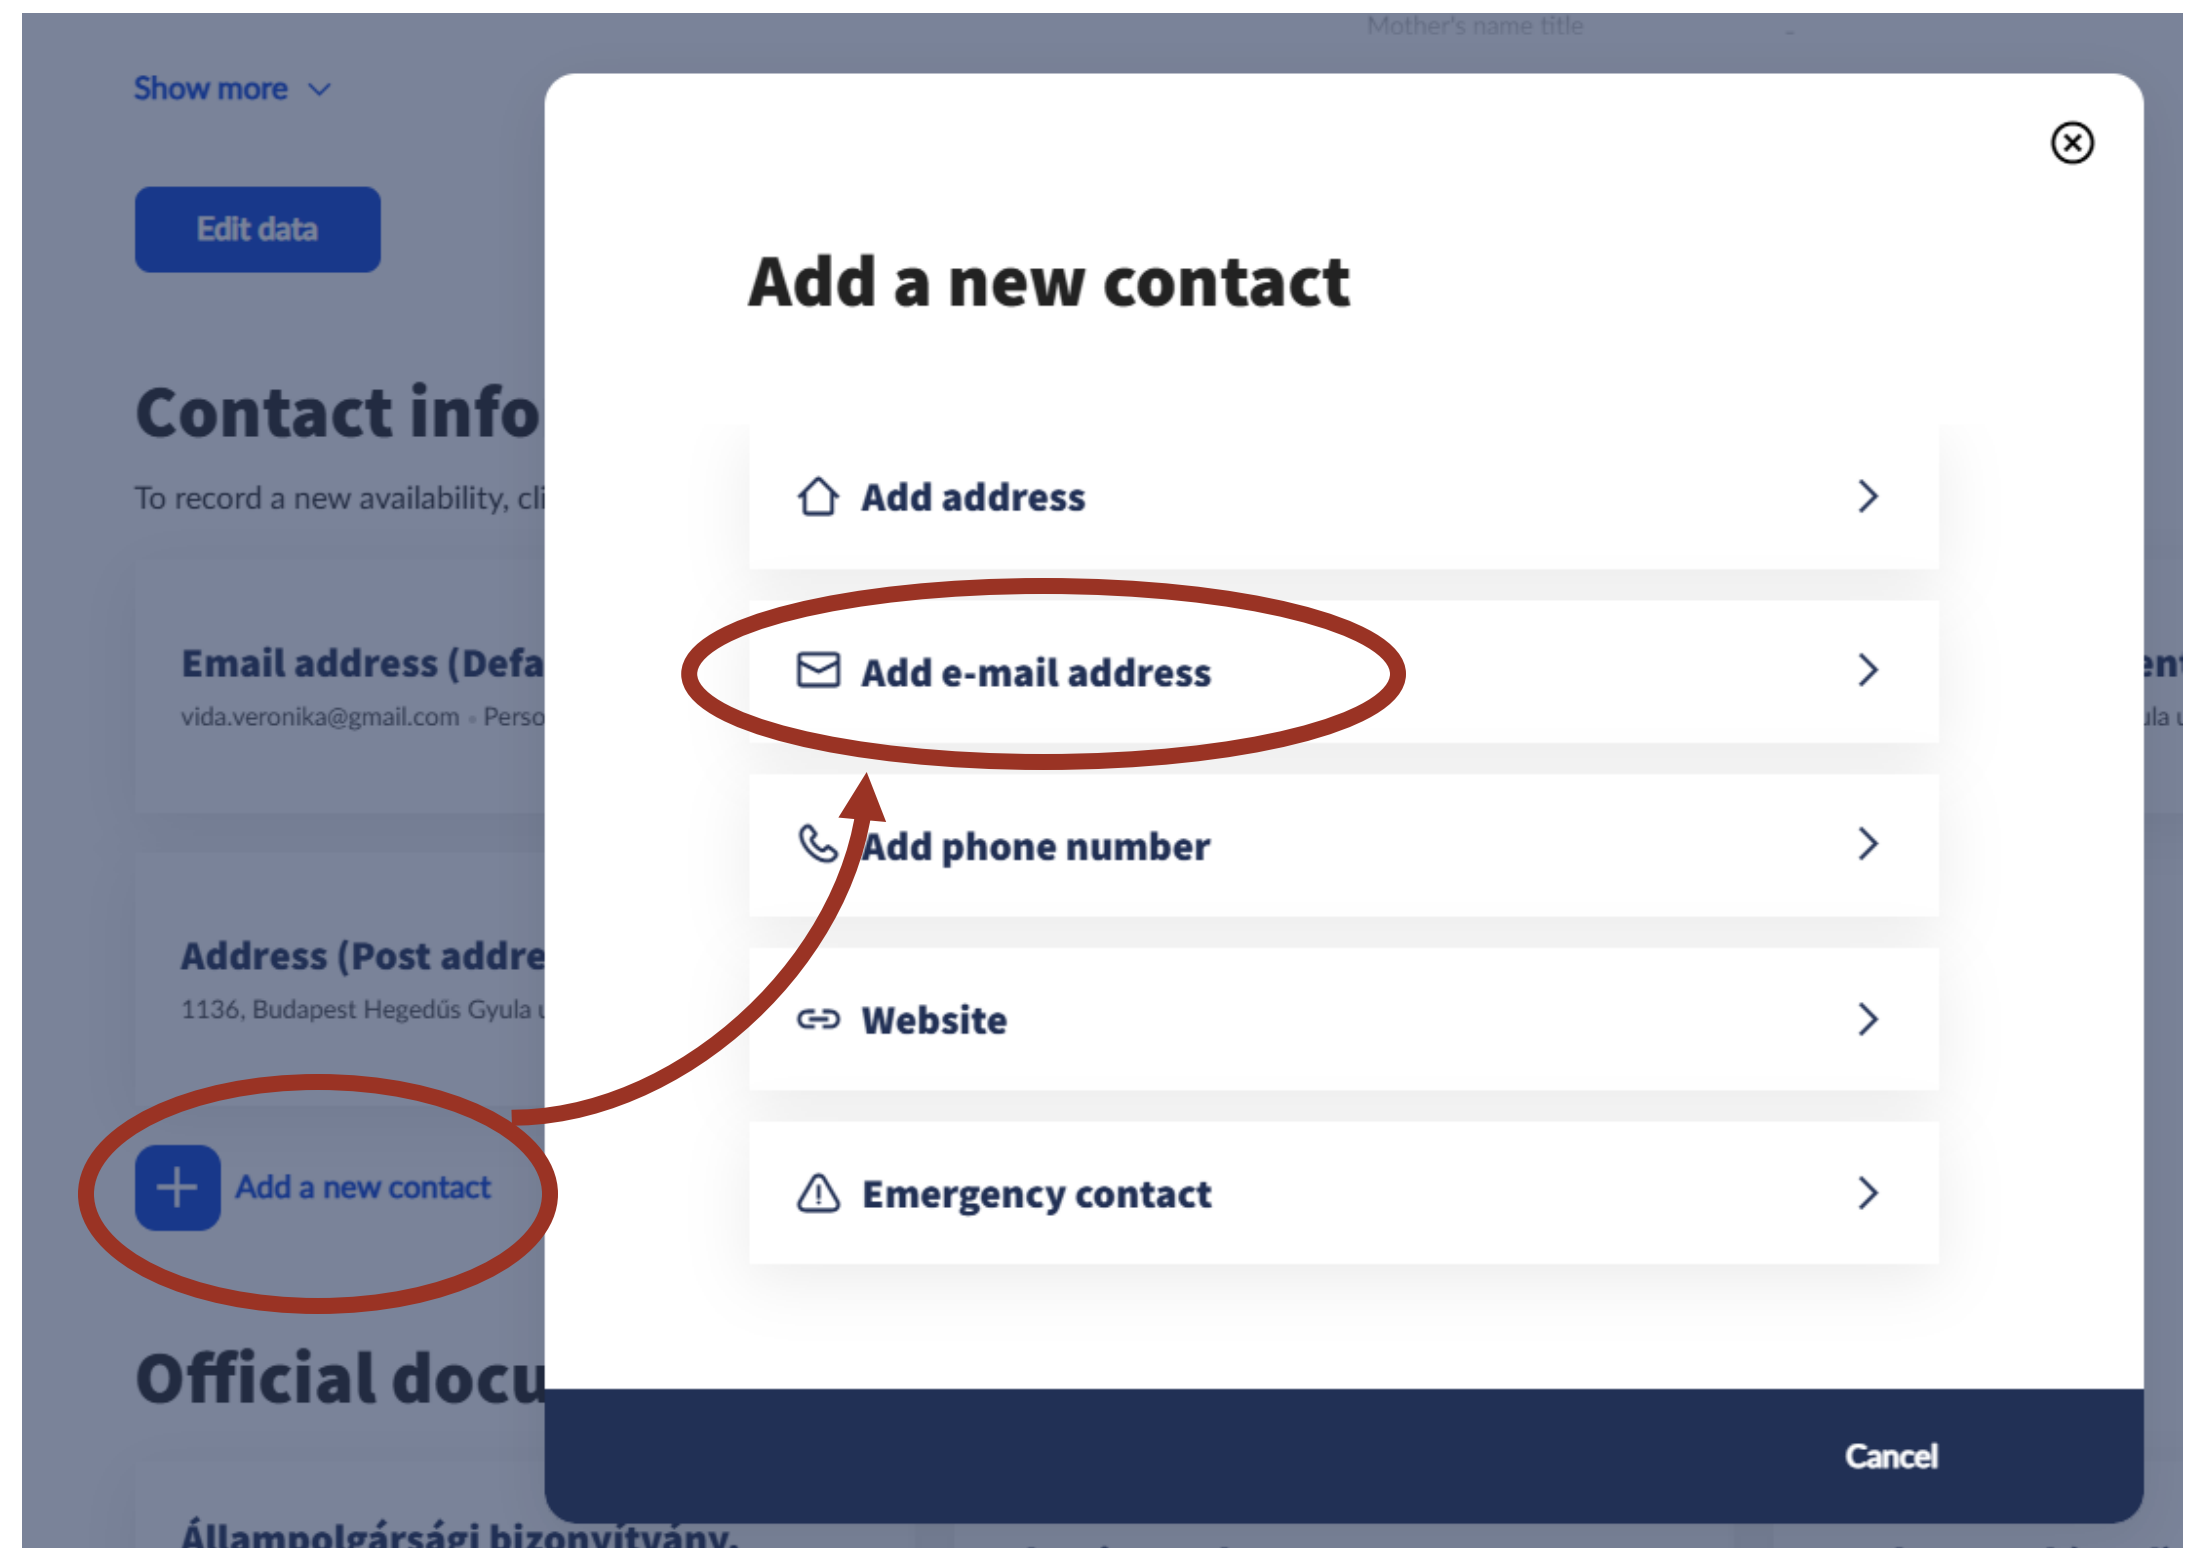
Mother's name title

Show more

Edit data

Contact info

To record a new availability, cli

Email address (Defa

vida.veronika@gmail.com · Perso

Address (Post addre

1136, Budapest Hegedűs Gyula u

Add a new contact

Official docu

Állampolgársági bizonyítvány,

Add a new contact

Add address

Add e-mail address

Add phone number

Website

Emergency contact

Cancel